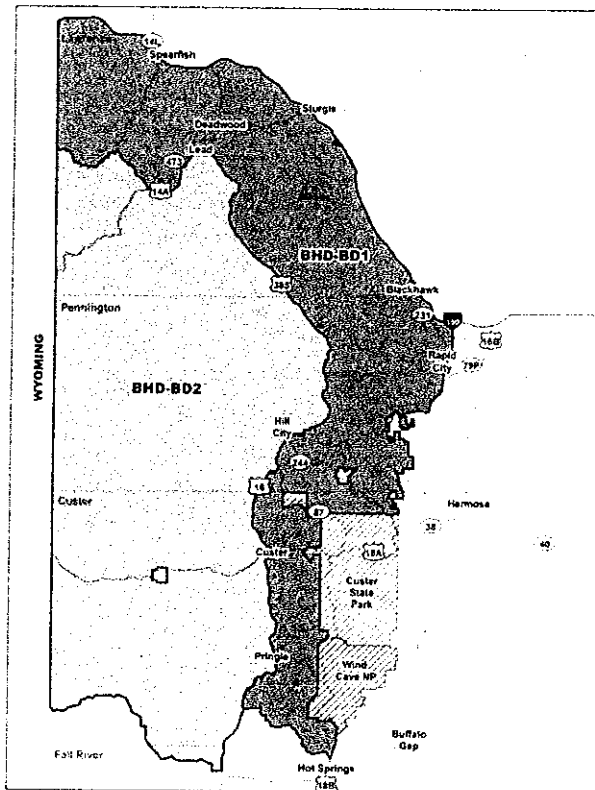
14L
Spearfish
Sturgis
Deadwood
Lead
473
14A
BHD-BD1
385
Blackhawk
231
190
16B
Pennington
Rapid City
79
WYOMING
BHD-BD2
Hill City
244
16
87
Custer
Hermosa
36
40
Custer
16A
Custer State Park
Pringle
Wind Cave NP
Buffalo Gap
Fall River
Hot Springs
18B